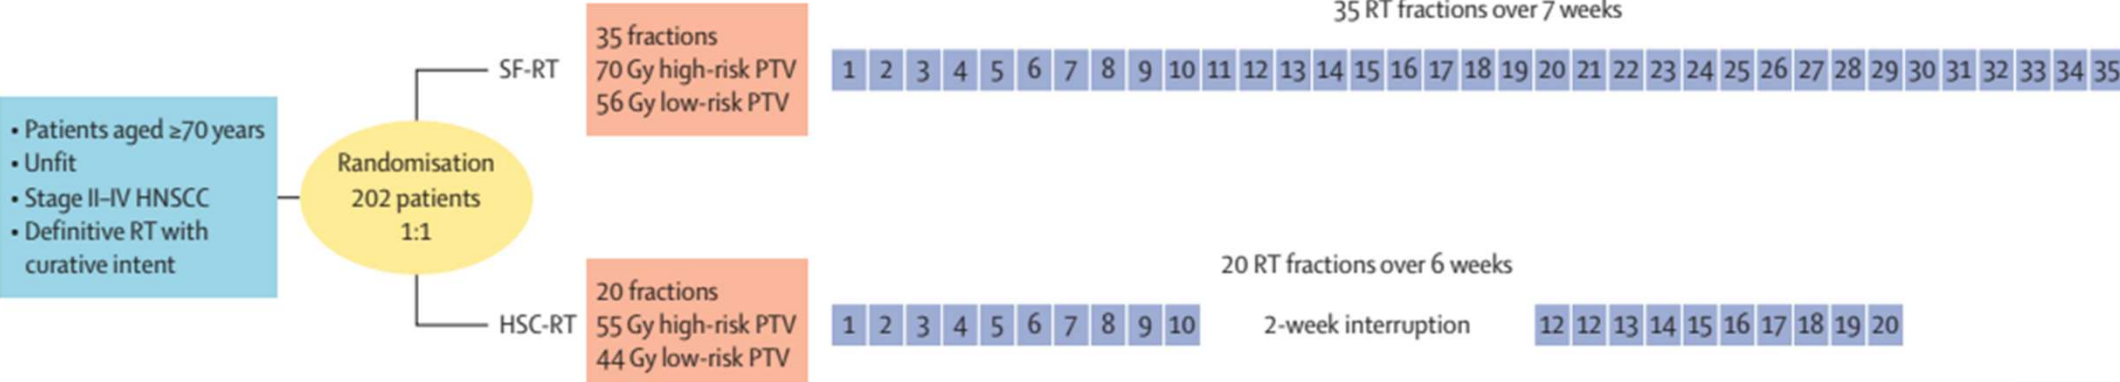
• Patients aged ≥70 years
• Unfit
• Stage II–IV HNSCC
• Definitive RT with curative intent

Randomisation
202 patients
1:1

SF-RT

35 fractions
70 Gy high-risk PTV
56 Gy low-risk PTV

35 RT fractions over 7 weeks

1 2 3 4 5 6 7 8 9 10 11 12 13 14 15 16 17 18 19 20 21 22 23 24 25 26 27 28 29 30 31 32 33 34 35

HSC-RT

20 fractions
55 Gy high-risk PTV
44 Gy low-risk PTV

20 RT fractions over 6 weeks

1 2 3 4 5 6 7 8 9 10

2-week interruption

12 12 13 14 15 16 17 18 19 20